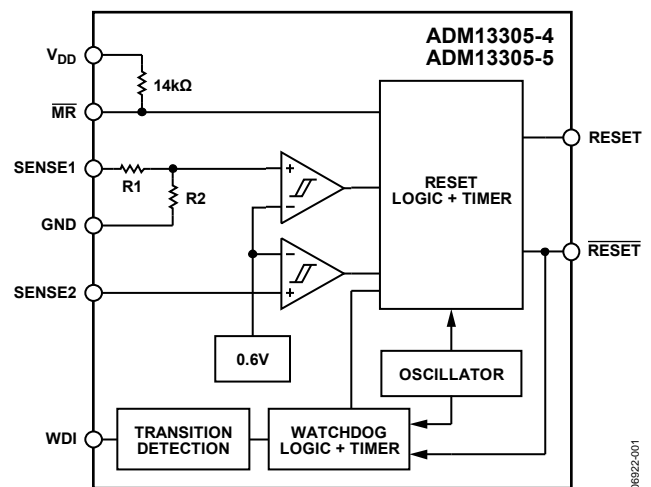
ADM13305-4
ADM13305-5

$V_{DD}$

14kΩ

$\overline{MR}$

SENSE1

R1

R2

GND

SENSE2

+

−

−

+

0.6V

RESET
LOGIC + TIMER

RESET

$\overline{RESET}$

OSCILLATOR

WDI

TRANSITION
DETECTION

WATCHDOG
LOGIC + TIMER

06922-001